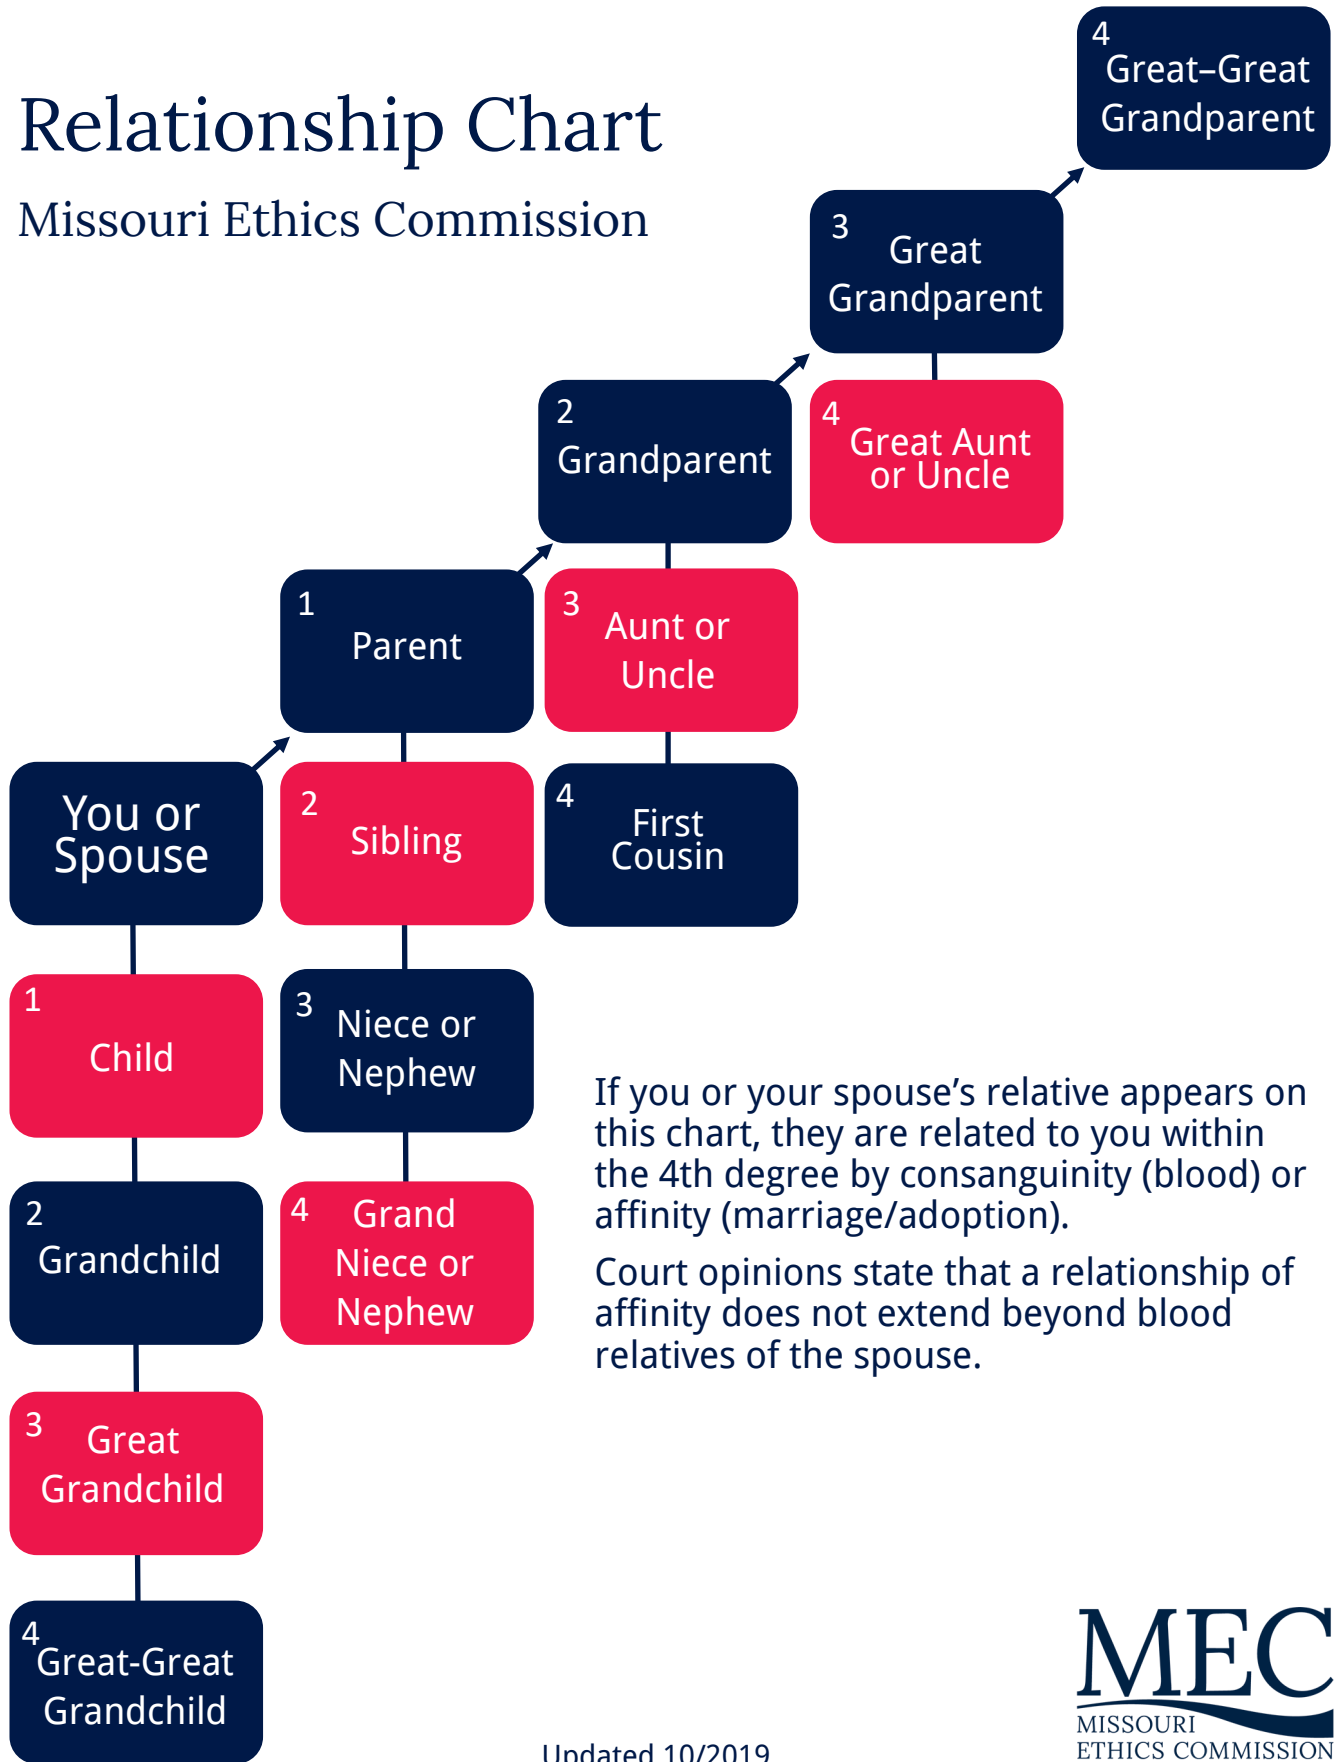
Relationship Chart

Missouri Ethics Commission

4
Great–Great Grandparent

3
Great Grandparent

4
Great Aunt or Uncle

2
Grandparent

3
Aunt or Uncle

4
First Cousin

1
Parent

2
Sibling

3
Niece or Nephew

4
Grand Niece or Nephew

You or Spouse

1
Child

2
Grandchild

3
Great Grandchild

4
Great-Great Grandchild

If you or your spouse’s relative appears on this chart, they are related to you within the 4th degree by consanguinity (blood) or affinity (marriage/adoption).

Court opinions state that a relationship of affinity does not extend beyond blood relatives of the spouse.

Updated 10/2019

MEC
MISSOURI
ETHICS COMMISSION